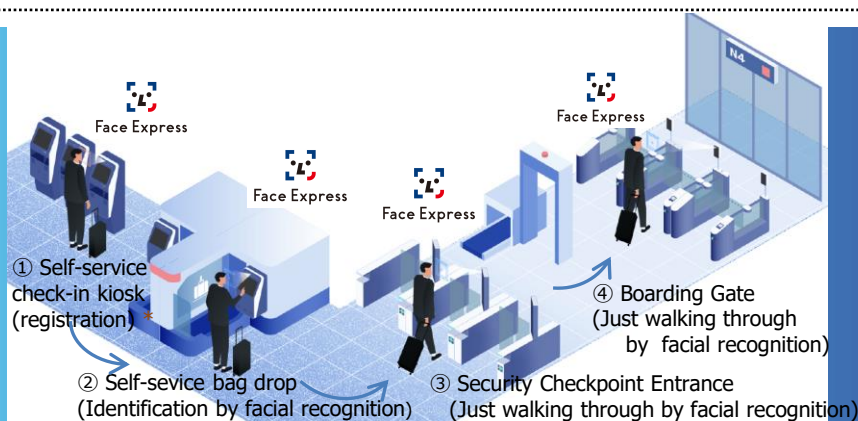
Face Express

Face Express

Face Express

Face Express

N4

① Self-service check-in kiosk (registration)

② Self-sevice bag drop (Identification by facial recognition)

③ Security Checkpoint Entrance (Just walking through by facial recognition)

④ Boarding Gate (Just walking through by facial recognition)